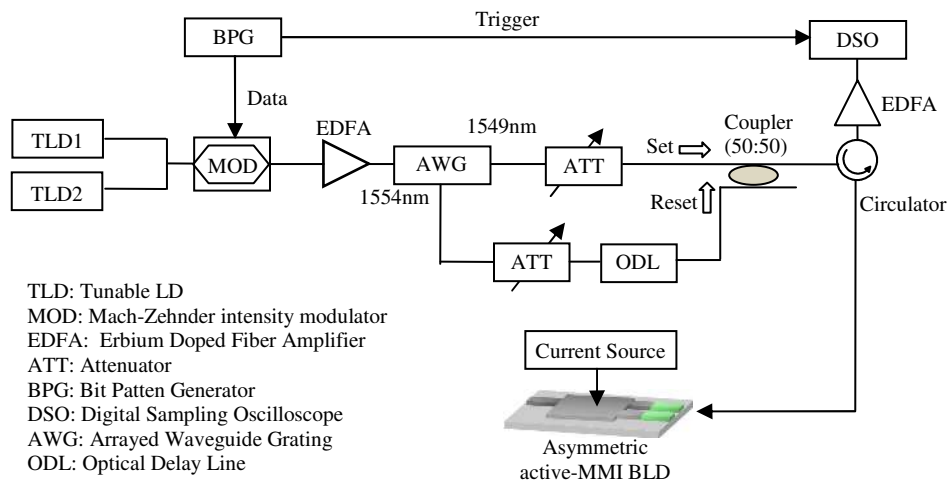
BPG

Trigger

DSO

Data

EDFA

TLD1

TLD2

MOD

EDFA

AWG

1549nm

ATT

Set

Coupler (50:50)

1554nm

Reset

Circulator

ATT

ODL

TLD: Tunable LD
MOD: Mach-Zehnder intensity modulator
EDFA: Erbium Doped Fiber Amplifier
ATT: Attenuator
BPG: Bit Patten Generator
DSO: Digital Sampling Oscilloscope
AWG: Arrayed Waveguide Grating
ODL: Optical Delay Line

Current Source

Asymmetric active-MMI BLD